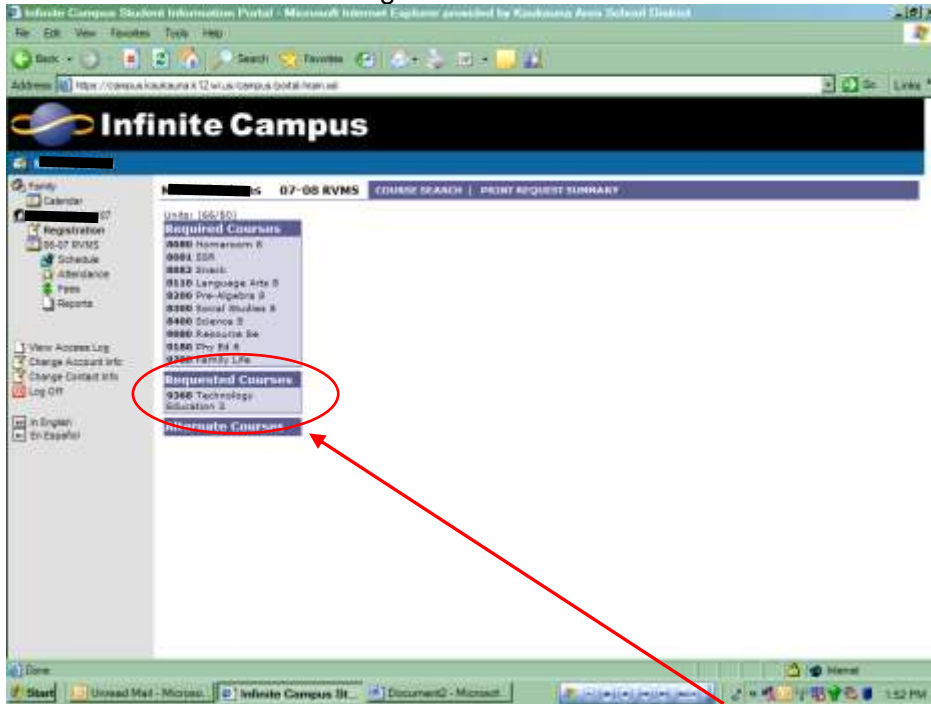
Infinite Campus Student Information Portal - Microsoft Internet Explorer provided by Kaukauna Area School District

File Edit View Favorites Tools Help

Back Search Favorites

Address https://campus.kaukauna.k12.wi.us/campus/portal/main.xsl Go Links

Infinite Campus

Family
Calendar
07
Registration
06-07 RVMS
Schedule
Attendance
Fees
Reports

View Access Log
Change Account Info
Change Contact Info
Log Off

In English
En Español

s 07-08 RVMS COURSE SEARCH | PRINT REQUEST SUMMARY

Units: (66/50)

Required Courses
0080 Homeroom 8
0081 SSR
0082 Snack
0110 Language Arts 8
0200 Pre-Algebra 8
0300 Social Studies 8
0400 Science 8
0080 Resource 8e
0180 Phy Ed A
0360 Family Life

Requested Courses
0368 Technology Education 3

Alternate Courses

Done Internet

Start Unread Mail - Micros... Infinite Campus St... Document2 - Microsof... 1:52 PM